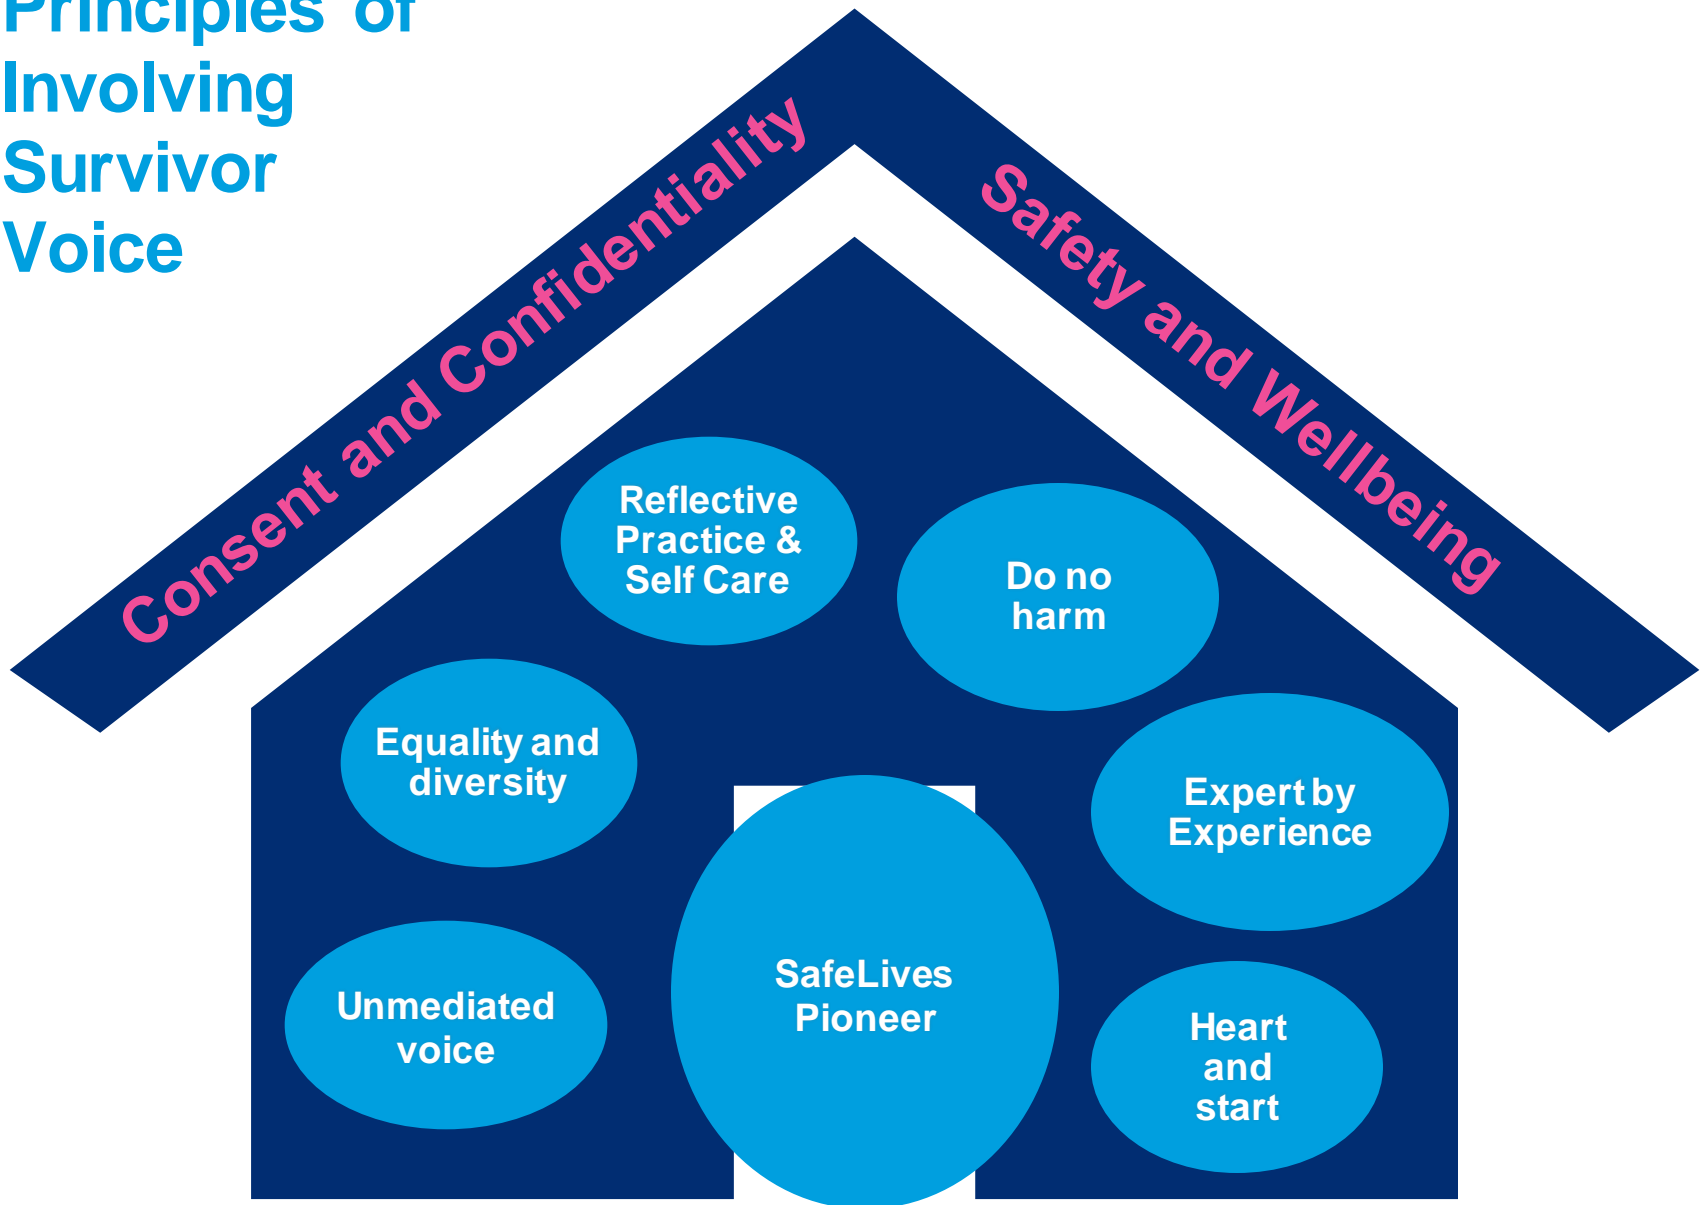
Principles of Involving Survivor Voice

Consent and Confidentiality

Safety and Wellbeing

Reflective Practice & Self Care

Do no harm

Equality and diversity

Expert by Experience

SafeLives Pioneer

Unmediated voice

Heart and start